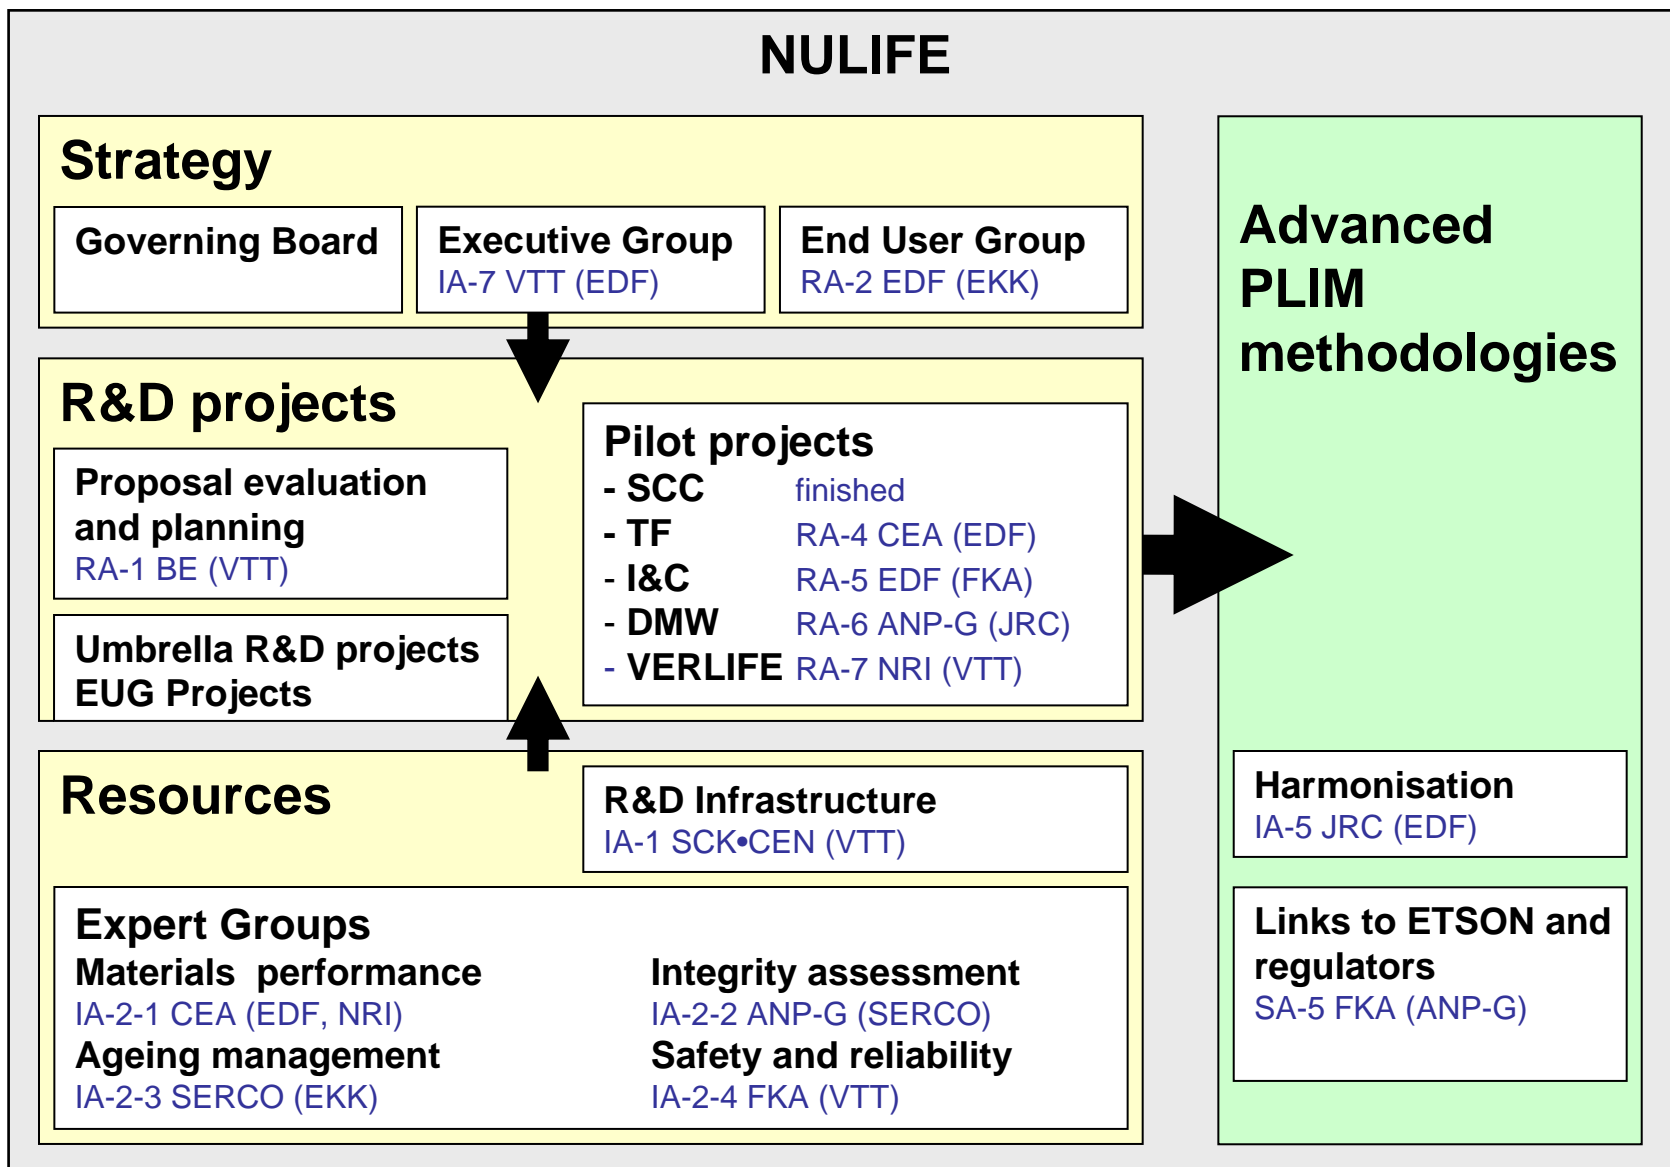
NULIFE

Strategy

Governing Board

Executive Group
IA-7 VTT (EDF)

End User Group
RA-2 EDF (EKK)

R&D projects

Proposal evaluation and planning
RA-1 BE (VTT)

Umbrella R&D projects
EUG Projects

Pilot projects
- SCC finished
- TF RA-4 CEA (EDF)
- I&C RA-5 EDF (FKA)
- DMW RA-6 ANP-G (JRC)
- VERLIFE RA-7 NRI (VTT)

Resources

R&D Infrastructure
IA-1 SCK•CEN (VTT)

Expert Groups
Materials performance
IA-2-1 CEA (EDF, NRI)
Ageing management
IA-2-3 SERCO (EKK)
Integrity assessment
IA-2-2 ANP-G (SERCO)
Safety and reliability
IA-2-4 FKA (VTT)

Advanced PLIM methodologies

Harmonisation
IA-5 JRC (EDF)

Links to ETSON and regulators
SA-5 FKA (ANP-G)